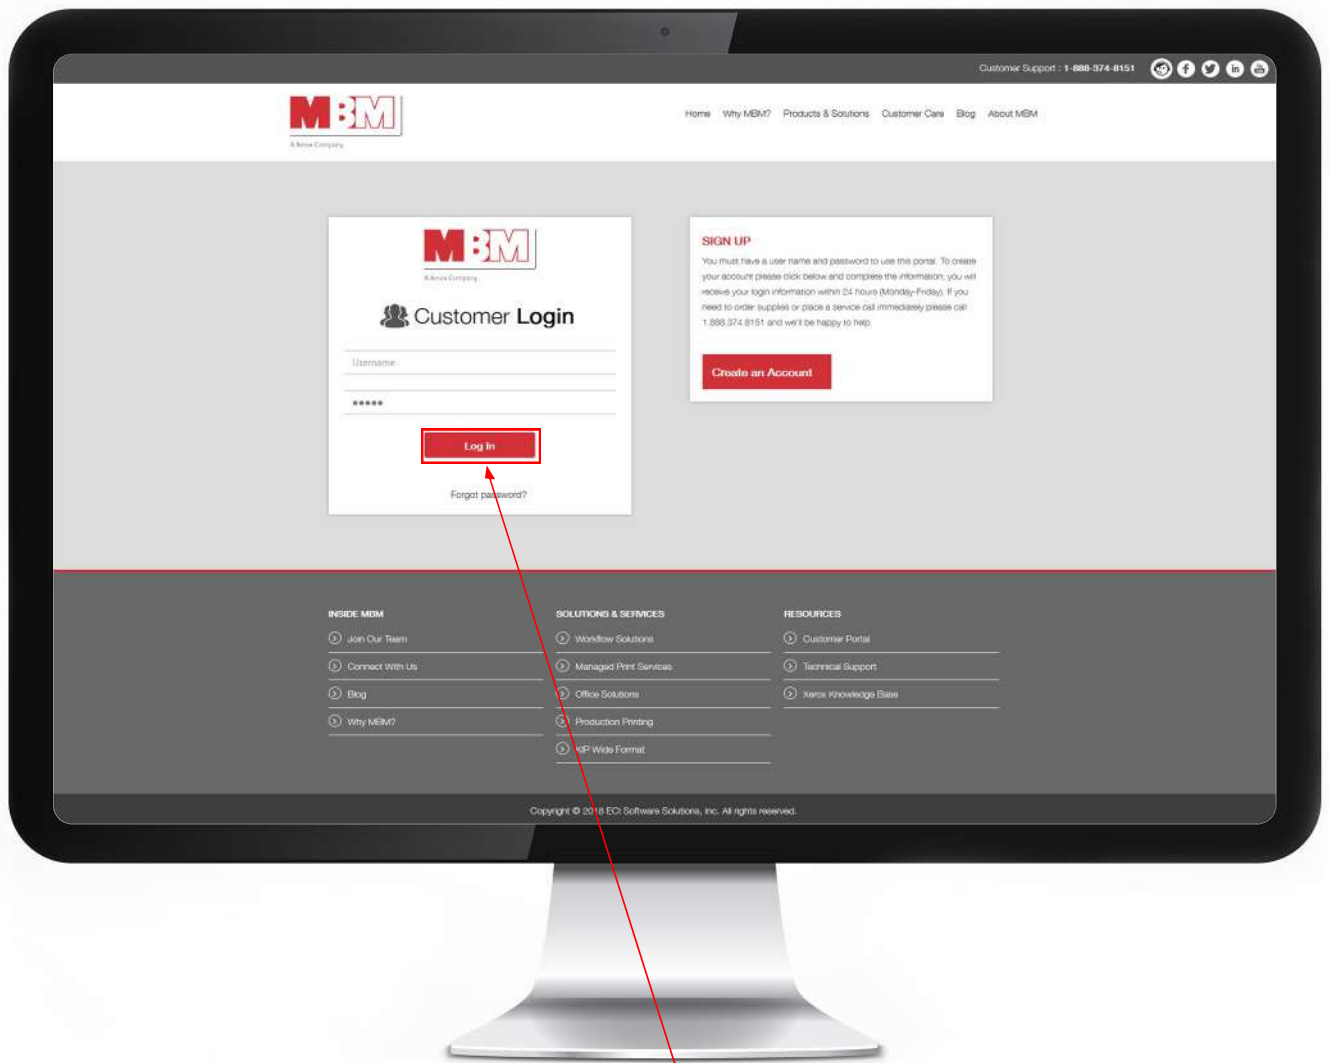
Customer Support : 1-888-374-8151

MBM
A Xerox Company

Home Why MBM? Products & Solutions Customer Care Blog About MBM

MBM
A Xerox Company

Customer Login

Username

•••••

Log In

Forgot password?

SIGN UP

You must have a user name and password to use this portal. To create your account please click below and complete the information; you will receive your login information within 24 hours (Monday-Friday). If you need to order supplies or place a service call immediately please call 1.888.374.8151 and we'll be happy to help.

Create an Account

INSIDE MBM
Join Our Team
Connect With Us
Blog
Why MBM?

SOLUTIONS & SERVICES
Workflow Solutions
Managed Print Services
Office Solutions
Production Printing
HP Wide Format

RESOURCES
Customer Portal
Technical Support
Xerox Knowledge Base

Copyright © 2018 ECi Software Solutions, Inc. All rights reserved.